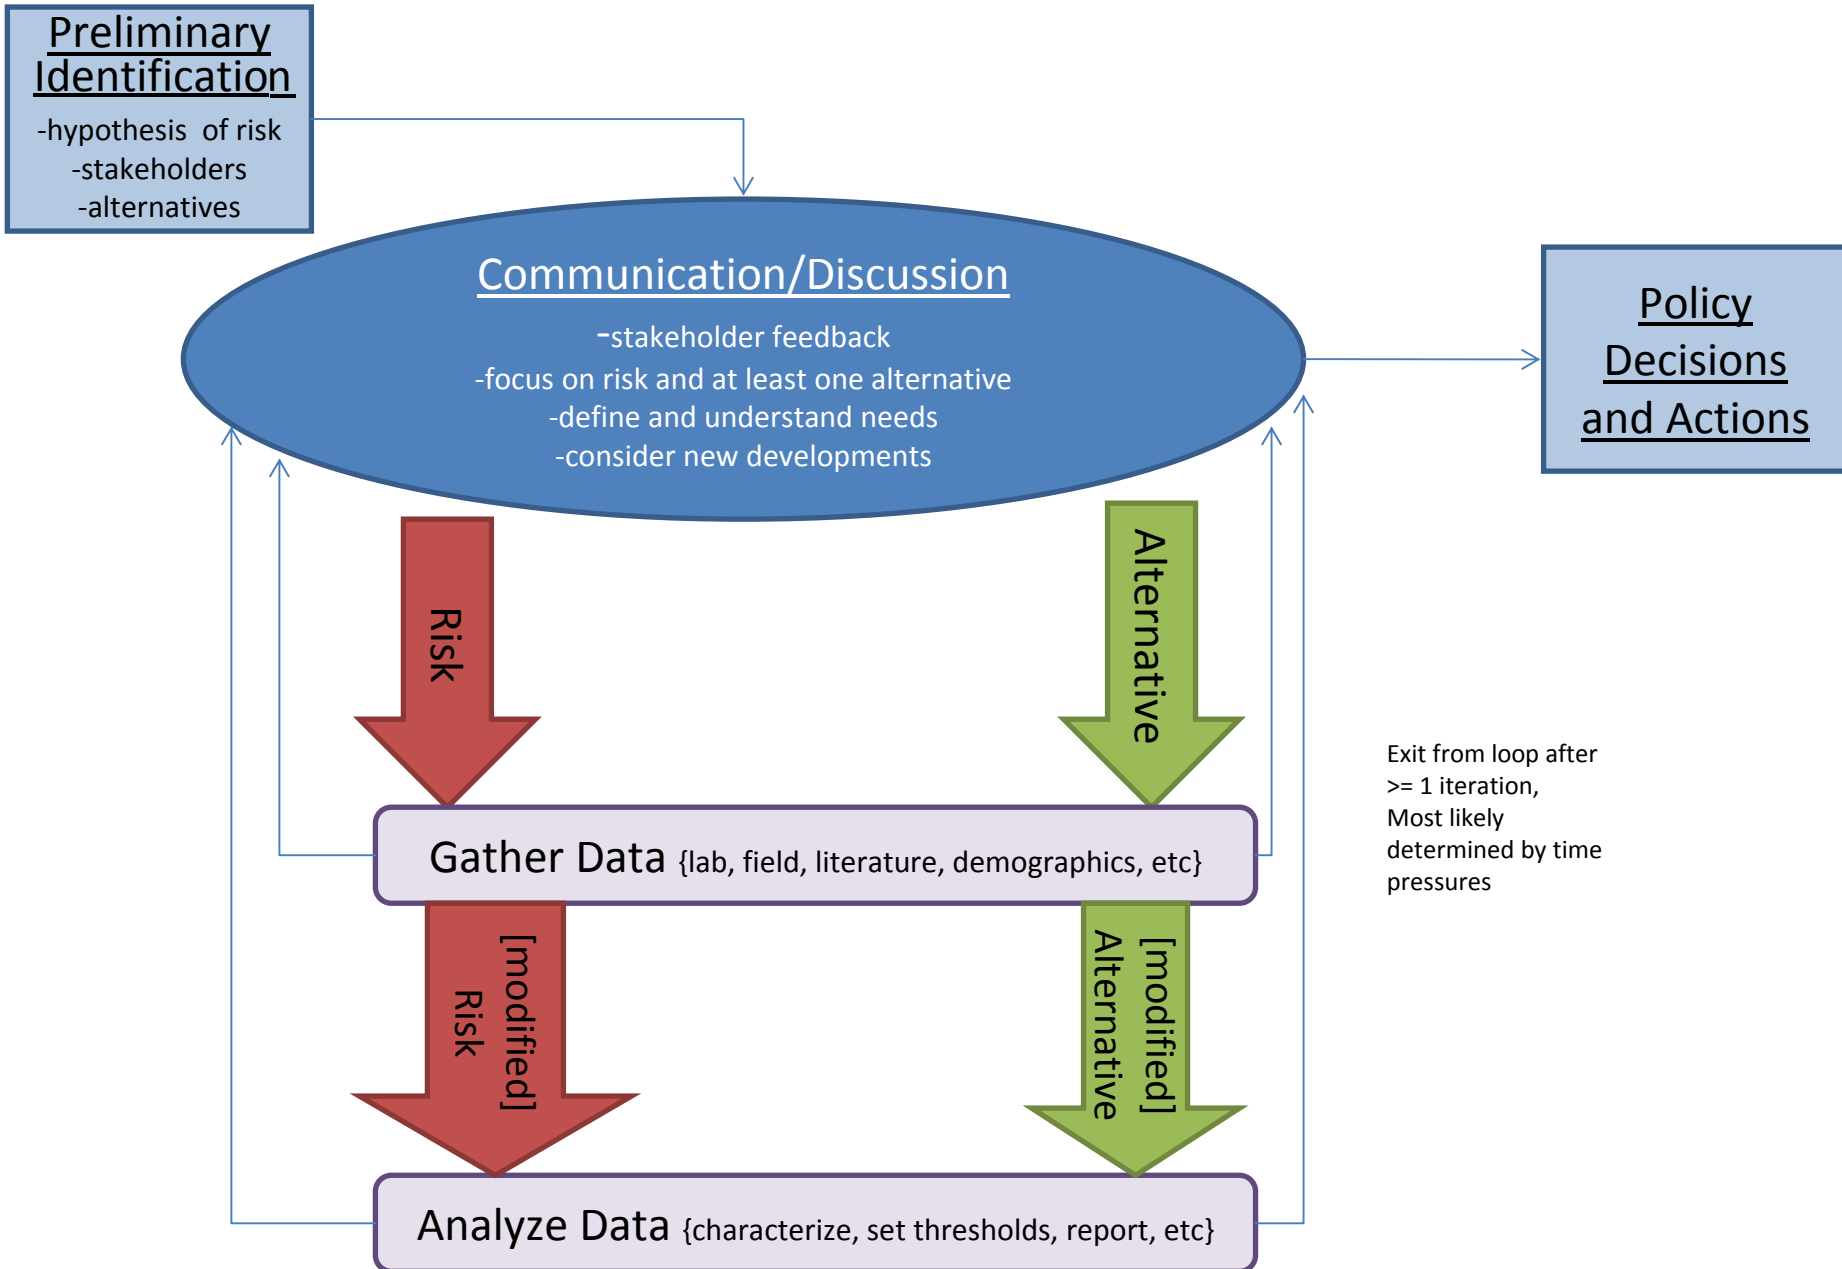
Preliminary Identification

-hypothesis of risk
-stakeholders
-alternatives

Communication/Discussion

-stakeholder feedback
-focus on risk and at least one alternative
-define and understand needs
-consider new developments

Policy Decisions and Actions

Risk

Alternative

Exit from loop after >= 1 iteration, Most likely determined by time pressures

Gather Data {lab, field, literature, demographics, etc}

[modified] Risk

[modified] Alternative

Analyze Data {characterize, set thresholds, report, etc}